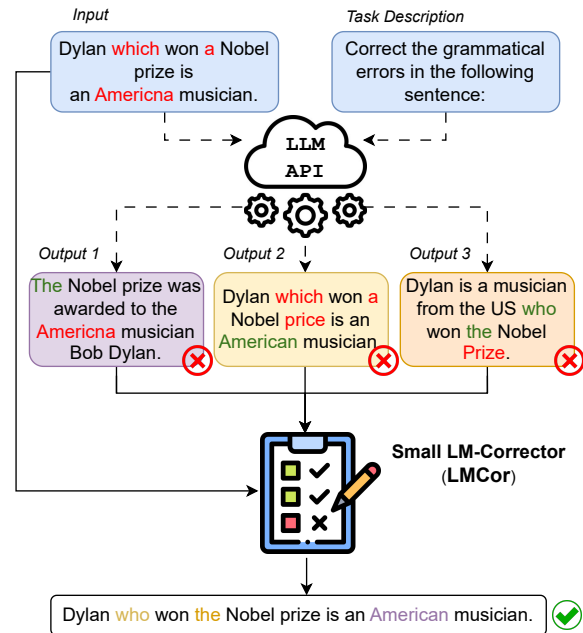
Input

Dylan which won a Nobel prize is an Americna musician.

Task Description

Correct the grammatical errors in the following sentence:

LLM API

Output 1

The Nobel prize was awarded to the Americna musician Bob Dylan.

Output 2

Dylan which won a Nobel price is an American musician.

Output 3

Dylan is a musician from the US who won the Nobel Prize.

Small LM-Corrector (LMCor)

Dylan who won the Nobel prize is an American musician.